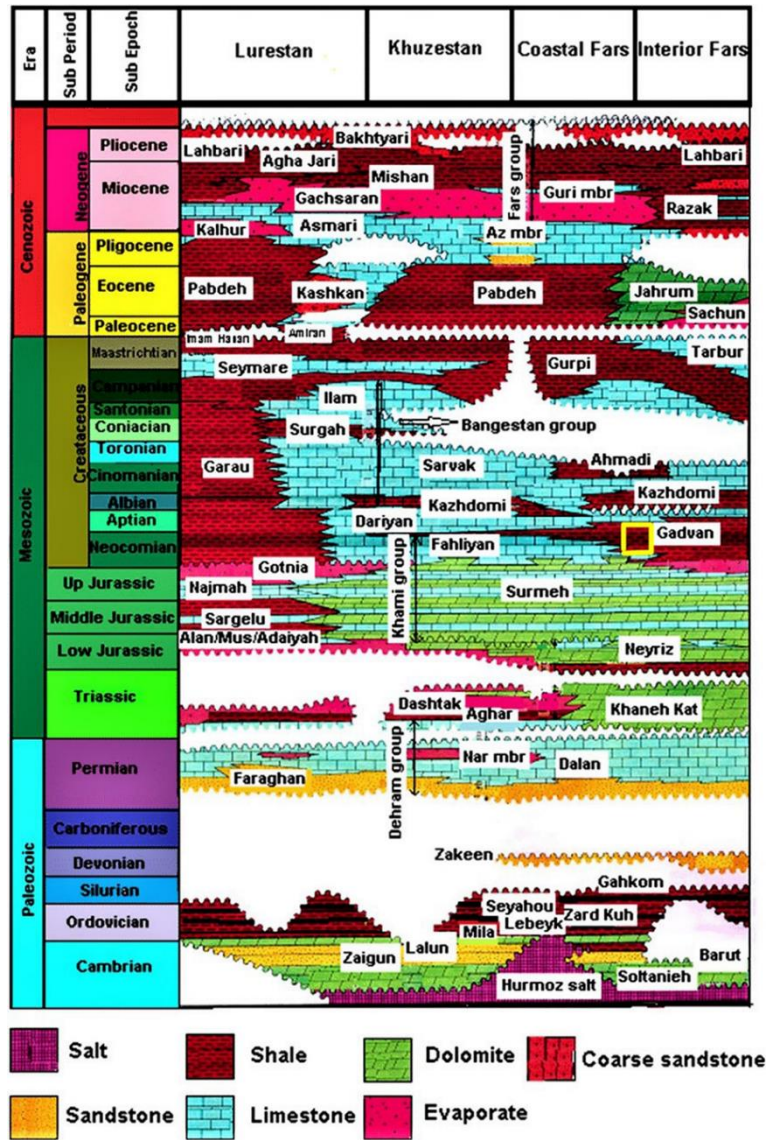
| Era | Sub Period | Sub Epoch | Lurestan | Khuzestan | Coastal Fars | Interior Fars |
|---|---|---|---|---|---|---|
| Cenozoic | Neogene | Pliocene | | | | |
| | | Miocene | | | | |
| | Paleogene | Pligocene | | | | |
| | | Eocene | | | | |
| | | Paleocene | | | | |
| Mesozoic | Createaceous | Maastrichtian | | | | |
| | | Campanian | | | | |
| | | Santonian | | | | |
| | | Coniacian | | | | |
| | | Toronian | | | | |
| | | Cinomanian | | | | |
| | | Albian | | | | |
| | | Aptian | | | | |
| | | Neocomian | | | | |
| | Up Jurassic | | | | | |
| | Middle Jurassic | | | | | |
| | Low Jurassic | | | | | |
| | Triassic | | | | | |
| Paleozoic | Permian | | | | | |
| | Carboniferous | | | | | |
| | Devonian | | | | | |
| | Silurian | | | | | |
| | Ordovician | | | | | |
| | Cambrian | | | | | |

Bakhtyari
Lahbari
Agha Jari
Fars group
Lahbari
Mishan
Guri mbr
Gachsaran
Razak
Kalhur
Asmari
Az mbr
Pabdeh
Kashkan
Pabdeh
Jahrum
Sachun
Imam Hasan
Amiran
Tarbur
Seymare
Gurpi
Ilam
Surgah
Bangestan group
Garau
Sarvak
Ahmadi
Kazhdomi
Kazhdomi
Dariyan
Fahliyan
Gadvan
Khami group
Gotnia
Najmah
Surmeh
Sargelu
Alan/Mus/Adaiyah
Neyriz
Dashtak
Aghar
Khaneh Kat
Dehram group
Nar mbr
Dalan
Faraghan
Zakeen
Gahkom
Seyahou
Lebeyk
Zard Kuh
Mila
Lalun
Zaigun
Barut
Hurmoz salt
Soltanieh

Salt
Shale
Dolomite
Coarse sandstone
Sandstone
Limestone
Evaporate